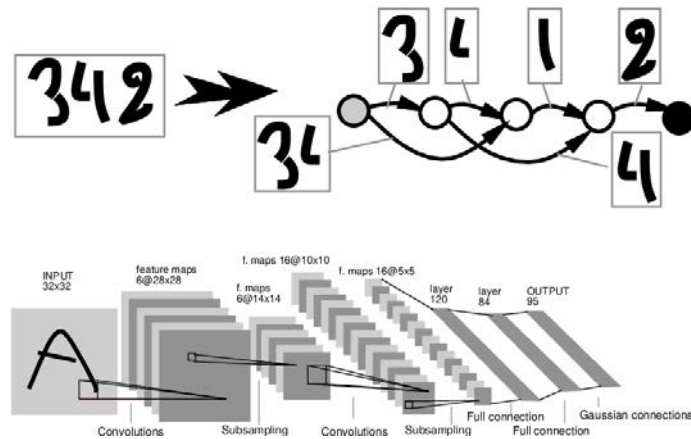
342

3

4

1

2

34

4

INPUT
32x32

feature maps
6@28x28

f. maps
6@14x14

f. maps 16@10x10

f. maps 16@5x5

layer
120

layer
84

OUTPUT
95

Convolutions

Subsampling

Convolutions

Subsampling

Full connection

Full connection

Gaussian connections